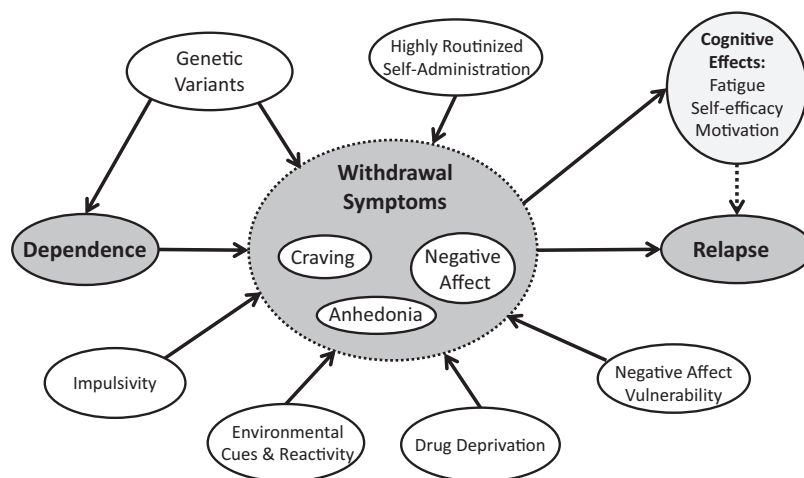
Genetic Variants

Highly Routinized Self-Administration

Cognitive Effects: Fatigue Self-efficacy Motivation

Withdrawal Symptoms

Dependence

Craving

Negative Affect

Anhedonia

Relapse

Impulsivity

Environmental Cues & Reactivity

Drug Deprivation

Negative Affect Vulnerability